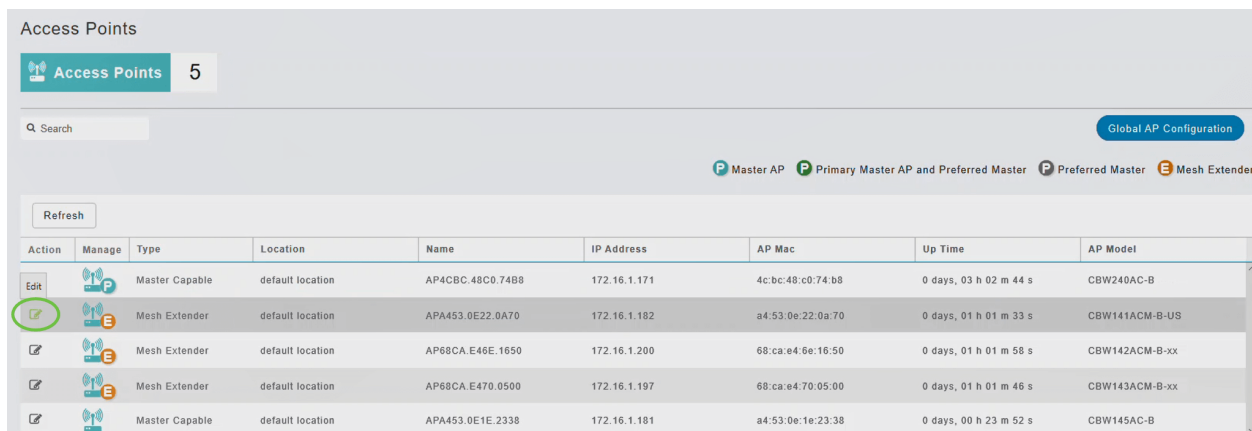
Access Points

Access Points 5

Search

Global AP Configuration

P Master AP P Primary Master AP and Preferred Master P Preferred Master E Mesh Extender

Refresh

| Action | Manage | Type | Location | Name | IP Address | AP Mac | Up Time | AP Model |
|---|---|---|---|---|---|---|---|---|
| Edit | P | Master Capable | default location | AP4CBC.48C0.74B8 | 172.16.1.171 | 4c:bc:48:c0:74:b8 | 0 days, 03 h 02 m 44 s | CBW240AC-B |
| | E | Mesh Extender | default location | APA453.0E22.0A70 | 172.16.1.182 | a4:53:0e:22:0a:70 | 0 days, 01 h 01 m 33 s | CBW141ACM-B-US |
| | E | Mesh Extender | default location | AP68CA.E46E.1650 | 172.16.1.200 | 68:ca:e4:6e:16:50 | 0 days, 01 h 01 m 58 s | CBW142ACM-B-xx |
| | E | Mesh Extender | default location | AP68CA.E470.0500 | 172.16.1.197 | 68:ca:e4:70:05:00 | 0 days, 01 h 01 m 46 s | CBW143ACM-B-xx |
| | | Master Capable | default location | APA453.0E1E.2338 | 172.16.1.181 | a4:53:0e:1e:23:38 | 0 days, 00 h 23 m 52 s | CBW145AC-B |